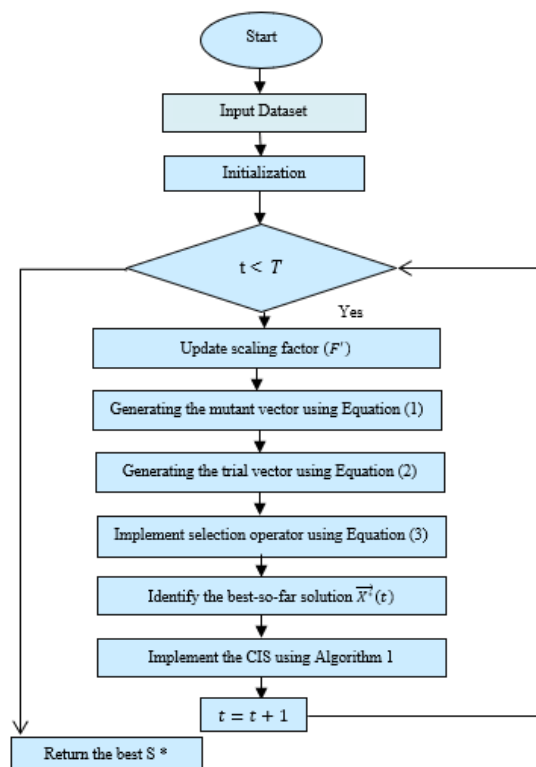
Start

Input Dataset

Initialization

t < $T$

Yes

Update scaling factor ($F'$)

Generating the mutant vector using Equation (1)

Generating the trial vector using Equation (2)

Implement selection operator using Equation (3)

Identify the best-so-far solution $\overrightarrow{X^*}(t)$

Implement the CIS using Algorithm 1

$t = t + 1$

Return the best S *